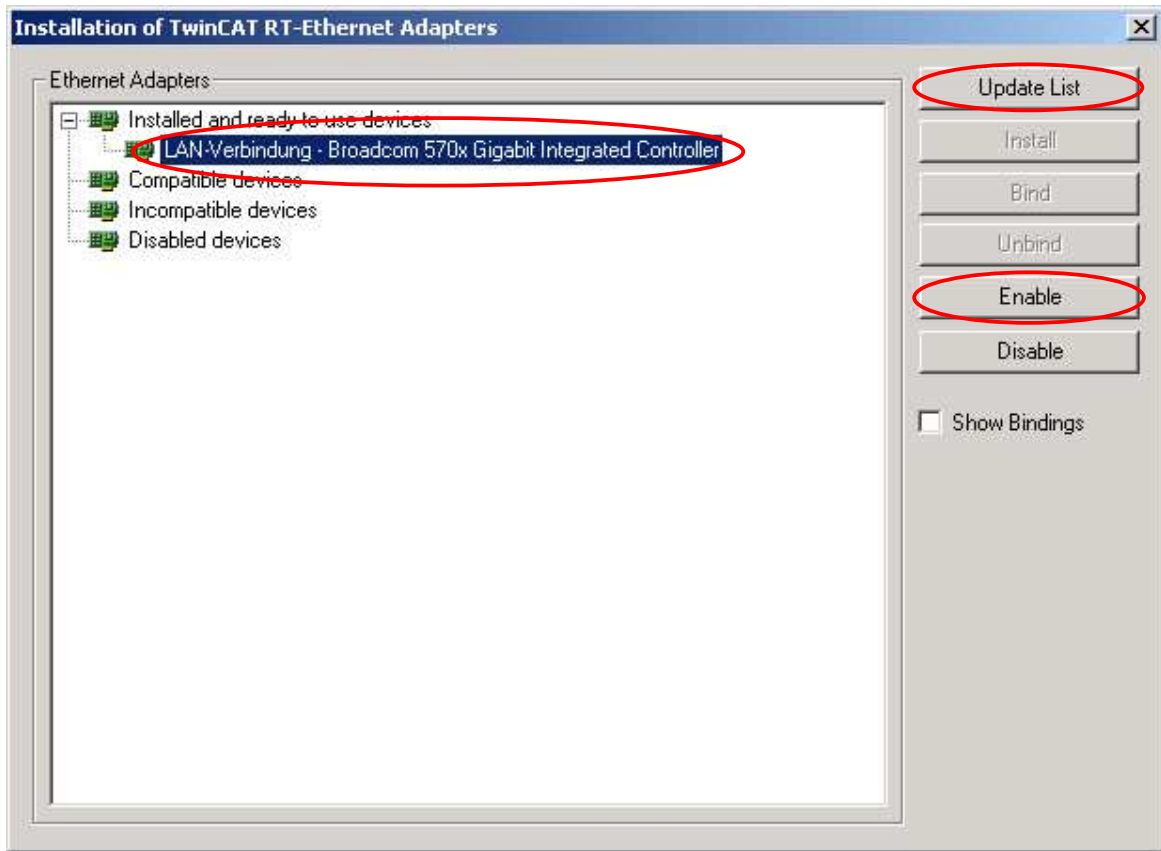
Installation of TwinCAT RT-Ethernet Adapters

Ethernet Adapters

Installed and ready to use devices
LAN-Verbindung - Broadcom 570x Gigabit Integrated Controller
Compatible devices
Incompatible devices
Disabled devices

Update List
Install
Bind
Unbind
Enable
Disable
Show Bindings